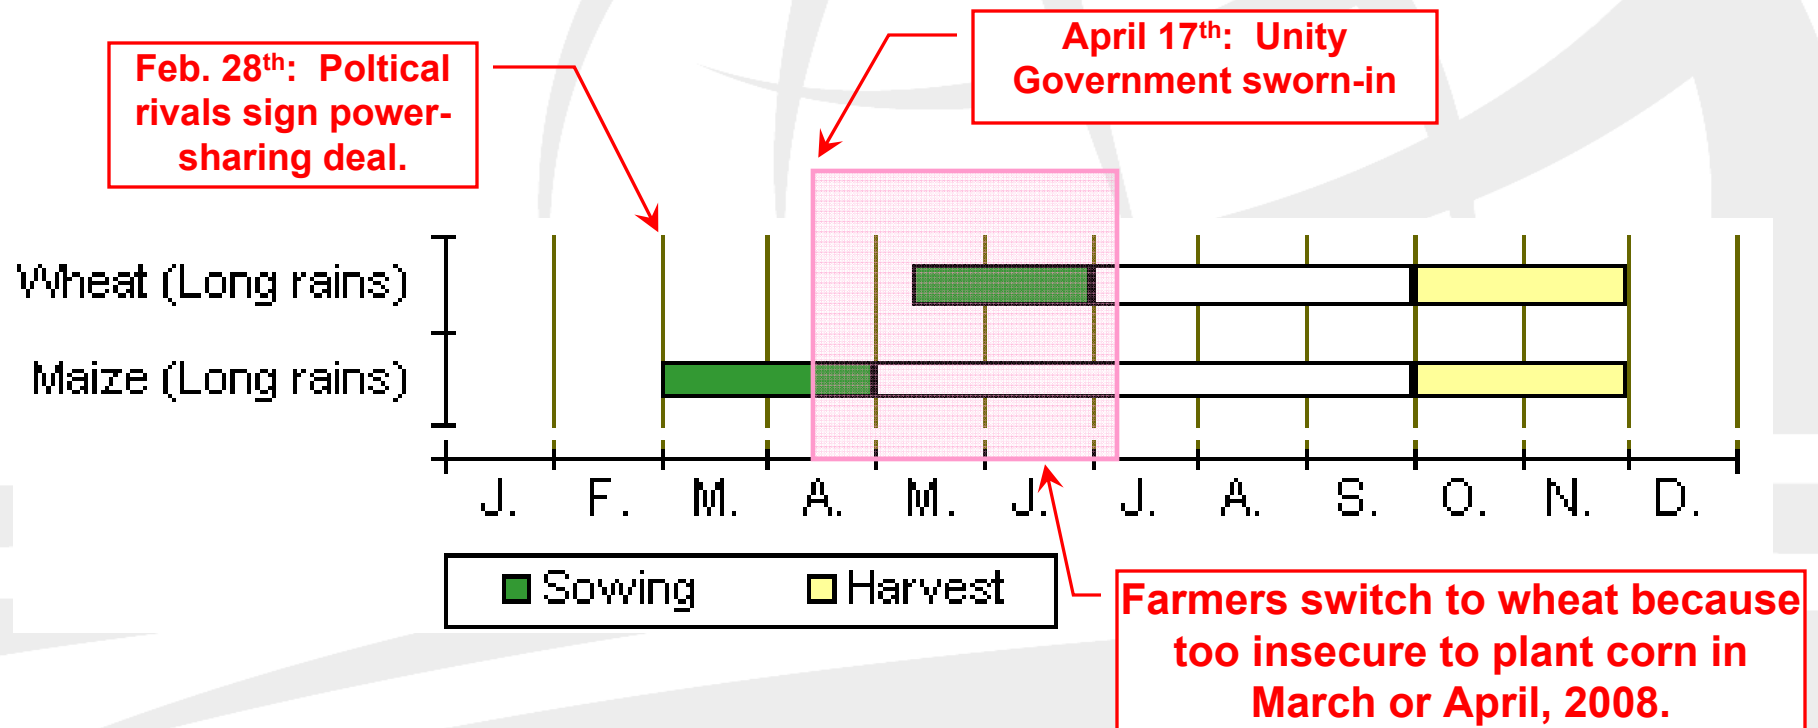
Feb. 28$^{th}$: Poltical rivals sign power-sharing deal.

April 17$^{th}$: Unity Government sworn-in

Wheat (Long rains)

Maize (Long rains)

J. F. M. A. M. J. J. A. S. O. N. D.

Sowing Harvest

Farmers switch to wheat because too insecure to plant corn in March or April, 2008.